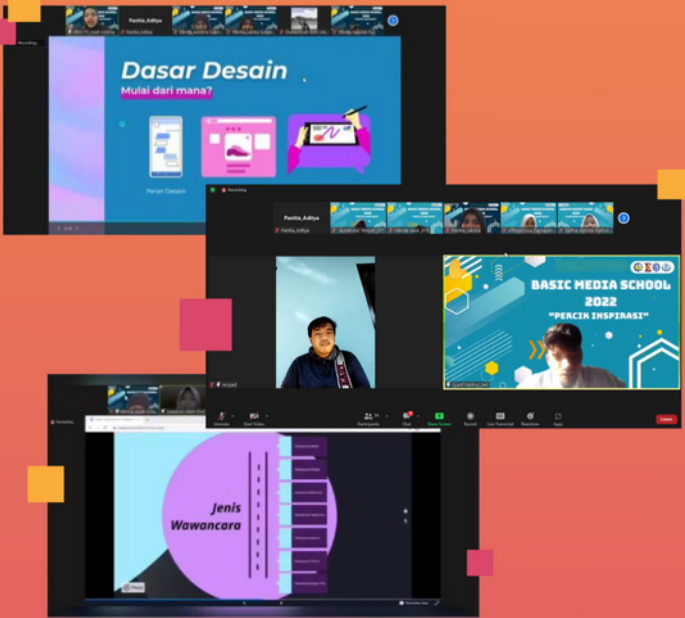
Panitia_Aditya

Recording...

Dasar Desain

Mulai dari mana?

Peran Desain

Recording

Panitia_Aditya

Panitia_Aditya

BASIC MEDIA SCHOOL 2022

"PERCIK INSPIRASI"

Arsyad

Unmute

Start Video

Participants

Chat

Share Screen

Record

Live Transcript

Reactions

Apps

Leave

Recording

Jenis Wawancara